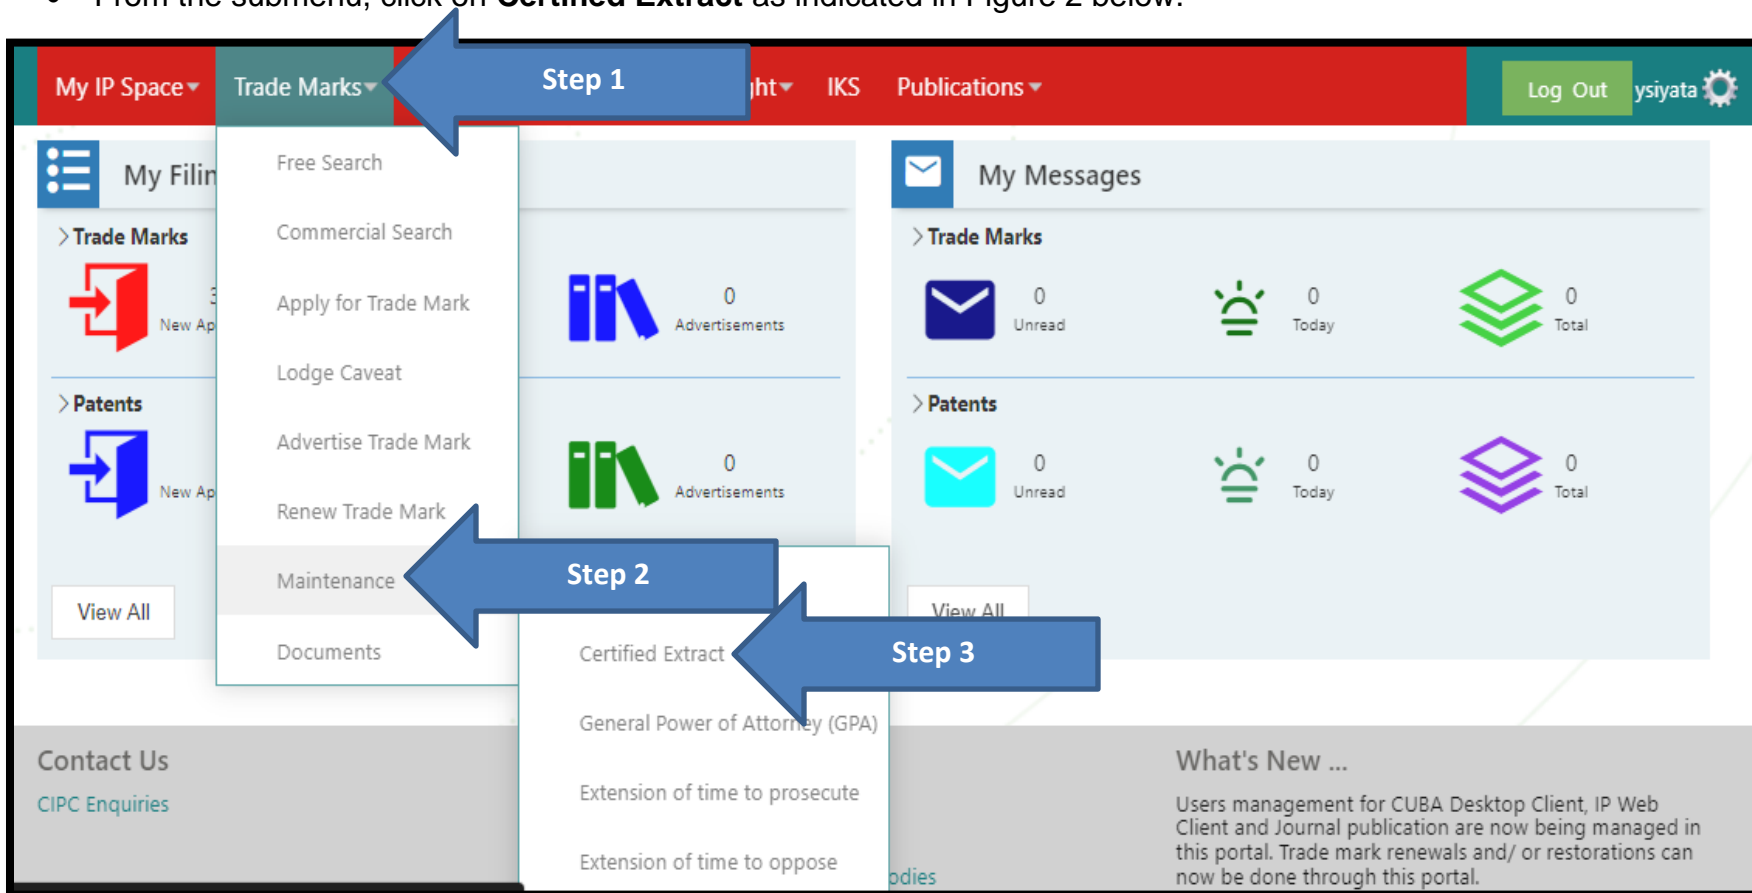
• From the submenu, click on **Certified Extract** as indicated in Figure 2 below.

My IP Space Trade Marks Step 1 ght IKS Publications Log Out ysiyata

My Filin

Free Search

Commercial Search

Apply for Trade Mark

Lodge Caveat

Advertise Trade Mark

Renew Trade Mark

Maintenance

Documents

Step 2

Certified Extract

Step 3

General Power of Attorney (GPA)

Extension of time to prosecute

Extension of time to oppose

> Trade Marks

3 New Ap

0 Advertisements

> Patents

New Ap

0 Advertisements

View All

My Messages

> Trade Marks

0 Unread

0 Today

0 Total

> Patents

0 Unread

0 Today

0 Total

View All

Contact Us

CIPC Enquiries

odies

What's New ...

Users management for CUBA Desktop Client, IP Web Client and Journal publication are now being managed in this portal. Trade mark renewals and/ or restorations can now be done through this portal.